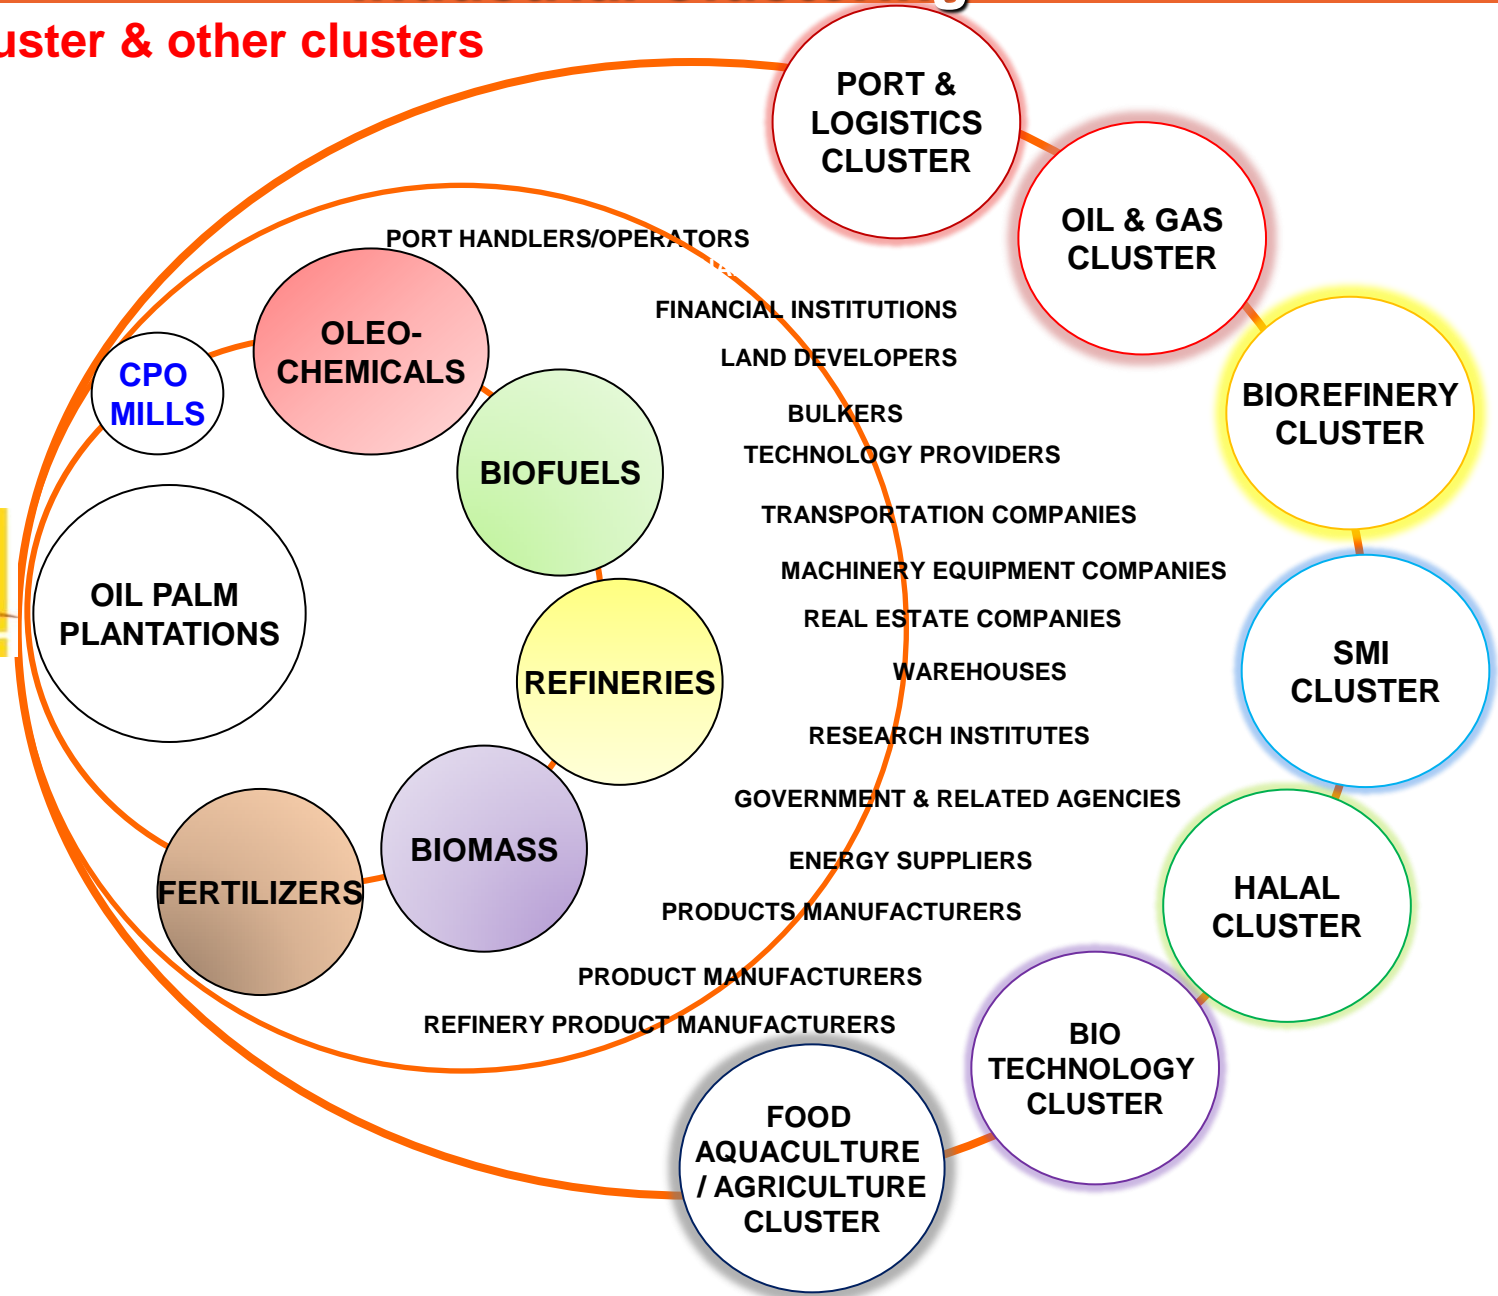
uster & other clusters

PORT & LOGISTICS CLUSTER

OIL & GAS CLUSTER

BIOREFINERY CLUSTER

SMI CLUSTER

HALAL CLUSTER

BIO TECHNOLOGY CLUSTER

FOOD AQUACULTURE / AGRICULTURE CLUSTER

CPO MILLS

OLEO-CHEMICALS

BIOFUELS

OIL PALM PLANTATIONS

REFINERIES

BIOMASS

FERTILIZERS

PORT HANDLERS/OPERATORS

FINANCIAL INSTITUTIONS

LAND DEVELOPERS

BULKERS

TECHNOLOGY PROVIDERS

TRANSPORTATION COMPANIES

MACHINERY EQUIPMENT COMPANIES

REAL ESTATE COMPANIES

WAREHOUSES

RESEARCH INSTITUTES

GOVERNMENT & RELATED AGENCIES

ENERGY SUPPLIERS

PRODUCTS MANUFACTURERS

PRODUCT MANUFACTURERS

REFINERY PRODUCT MANUFACTURERS